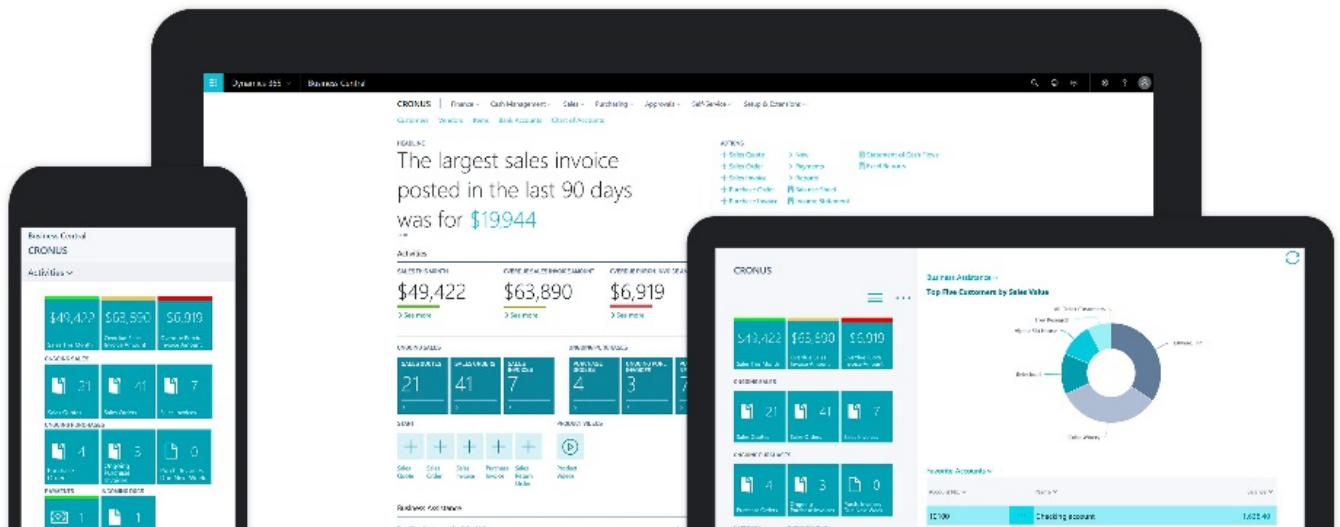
Dynamics 365 Business Central

CRONUS | Finance Cash Management Sales Purchasing Approvals Self-Service Setup & Extensions

Customers Vendors Items Bank Accounts Chart of Accounts

HEADLINE

The largest sales invoice posted in the last 90 days was for $19,944

ACTIONS

+ Sales Quote
+ Sales Order
+ Sales Invoice
+ Purchase Order
+ Purchase Invoice

Activities

$49,422
> See more

$63,890
> See more

$6,919
> See more

21 41 7

4 3

Business Central
CRONUS
Activities

$49,422 $63,890 $6,919

21 41 7

4 5 0

1 1

CRONUS

$49,422 $63,890 $6,919

21 41 7

4 3 0

Business Assistance
Top Five Customers by Sales Value

Favorite Accounts

10100 Checking account 1,625.40